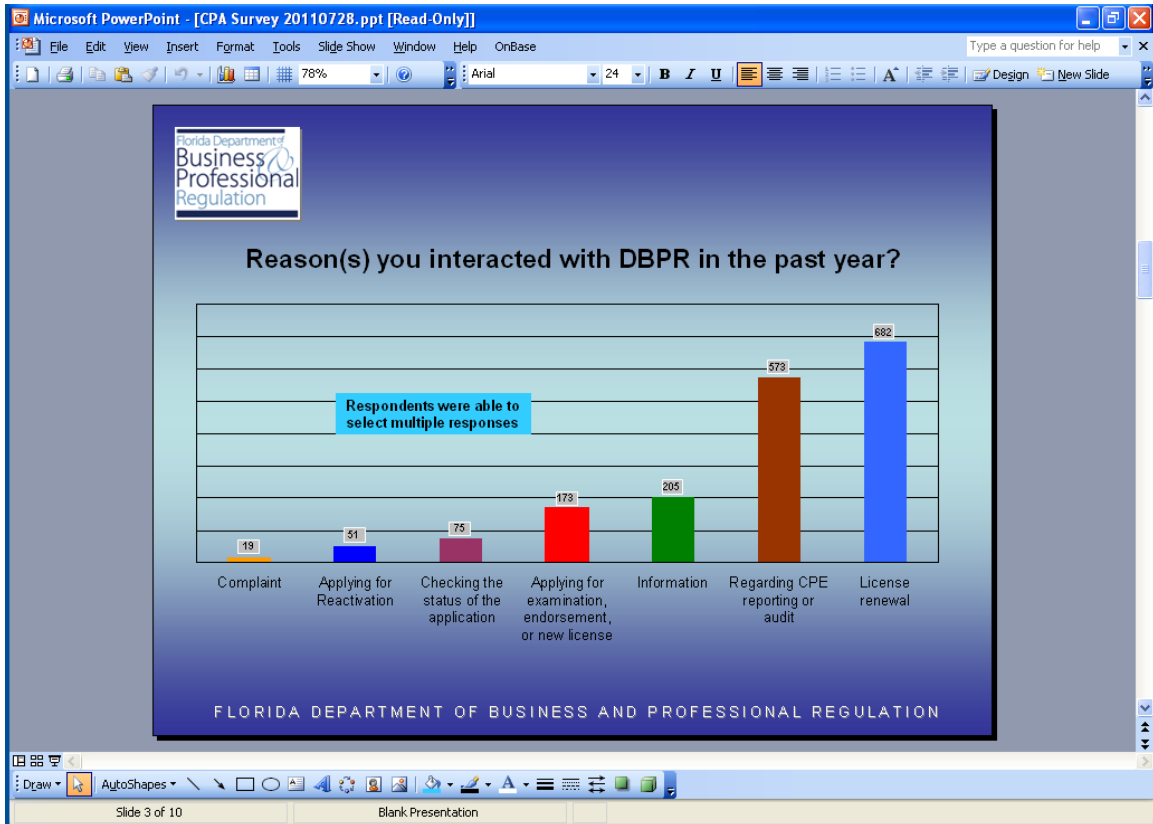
Microsoft PowerPoint - [CPA Survey 20110728.ppt [Read-Only]]

File Edit View Insert Format Tools Slide Show Window Help OnBase

Type a question for help

78%

Arial 24 B I U

Design New Slide

Florida Department of Business & Professional Regulation

Reason(s) you interacted with DBPR in the past year?

Respondents were able to select multiple responses

19

51

75

173

205

573

682

Complaint

Applying for Reactivation

Checking the status of the application

Applying for examination, endorsement, or new license

Information

Regarding CPE reporting or audit

License renewal

FLORIDA DEPARTMENT OF BUSINESS AND PROFESSIONAL REGULATION

Draw AutoShapes

Slide 3 of 10

Blank Presentation